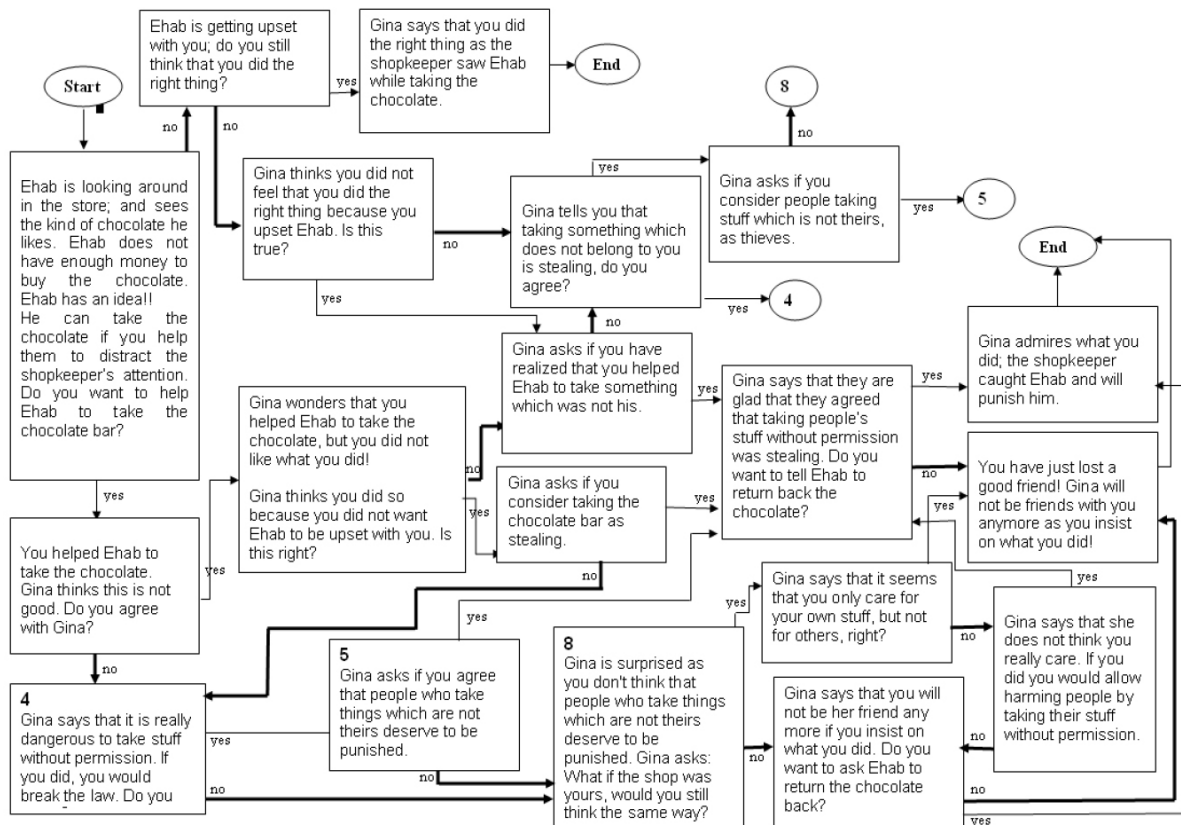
Start

Ehab is looking around in the store; and sees the kind of chocolate he likes. Ehab does not have enough money to buy the chocolate. Ehab has an idea!! He can take the chocolate if you help them to distract the shopkeeper's attention. Do you want to help Ehab to take the chocolate bar?

no

Ehab is getting upset with you; do you still think that you did the right thing?

yes

Gina says that you did the right thing as the shopkeeper saw Ehab while taking the chocolate.

End

no

Gina thinks you did not feel that you did the right thing because you upset Ehab. Is this true?

no

yes

Gina tells you that taking something which does not belong to you is stealing, do you agree?

yes

Gina asks if you consider people taking stuff which is not theirs, as thieves.

no

8

yes

5

yes

4

no

Gina asks if you have realized that you helped Ehab to take something which was not his.

End

yes

Gina says that they are glad that they agreed that taking people's stuff without permission was stealing. Do you want to tell Ehab to return back the chocolate?

yes

Gina admires what you did; the shopkeeper caught Ehab and will punish him.

no

You have just lost a good friend! Gina will not be friends with you anymore as you insist on what you did!

yes

You helped Ehab to take the chocolate. Gina thinks this is not good. Do you agree with Gina?

yes

Gina wonders that you helped Ehab to take the chocolate, but you did not like what you did!

Gina thinks you did so because you did not want Ehab to be upset with you. Is this right?

no

yes

Gina asks if you consider taking the chocolate bar as stealing.

yes

no

yes

Gina says that it seems that you only care for your own stuff, but not for others, right?

yes

no

yes

Gina says that she does not think you really care. If you did you would allow harming people by taking their stuff without permission.

no

4
Gina says that it is really dangerous to take stuff without permission. If you did, you would break the law. Do you

yes

no

yes

5
Gina asks if you agree that people who take things which are not theirs deserve to be punished.

no

8
Gina is surprised as you don't think that people who take things which are not theirs deserve to be punished. Gina asks: What if the shop was yours, would you still think the same way?

no

Gina says that you will not be her friend any more if you insist on what you did. Do you want to ask Ehab to return the chocolate back?

no

no

yes